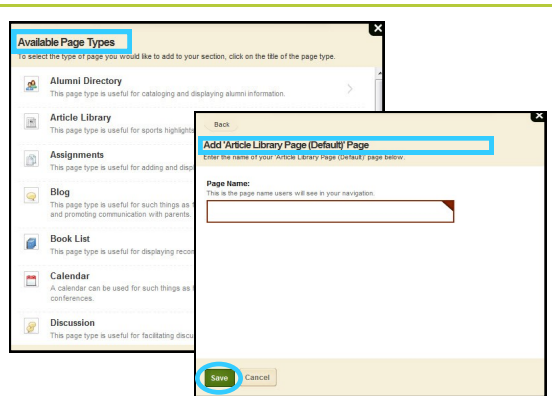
Available Page Types
To select the type of page you would like to add to your section, click on the title of the page type.

Alumni Directory
This page type is useful for cataloging and displaying alumni information.

Article Library
This page type is useful for sports highlights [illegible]

Assignments
This page type is useful for adding and disp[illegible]

Blog
This page type is useful for such things as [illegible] and promoting communication with parents. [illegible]

Book List
This page type is useful for displaying reco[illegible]

Calendar
A calendar can be used for such things as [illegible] conferences.

Discussion
This page type is useful for facilitating discu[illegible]

Back
Add 'Article Library Page (Default)' Page
Enter the name of your 'Article Library Page (Default)' page below.

Page Name:
This is the page name users will see in your navigation.

Save Cancel